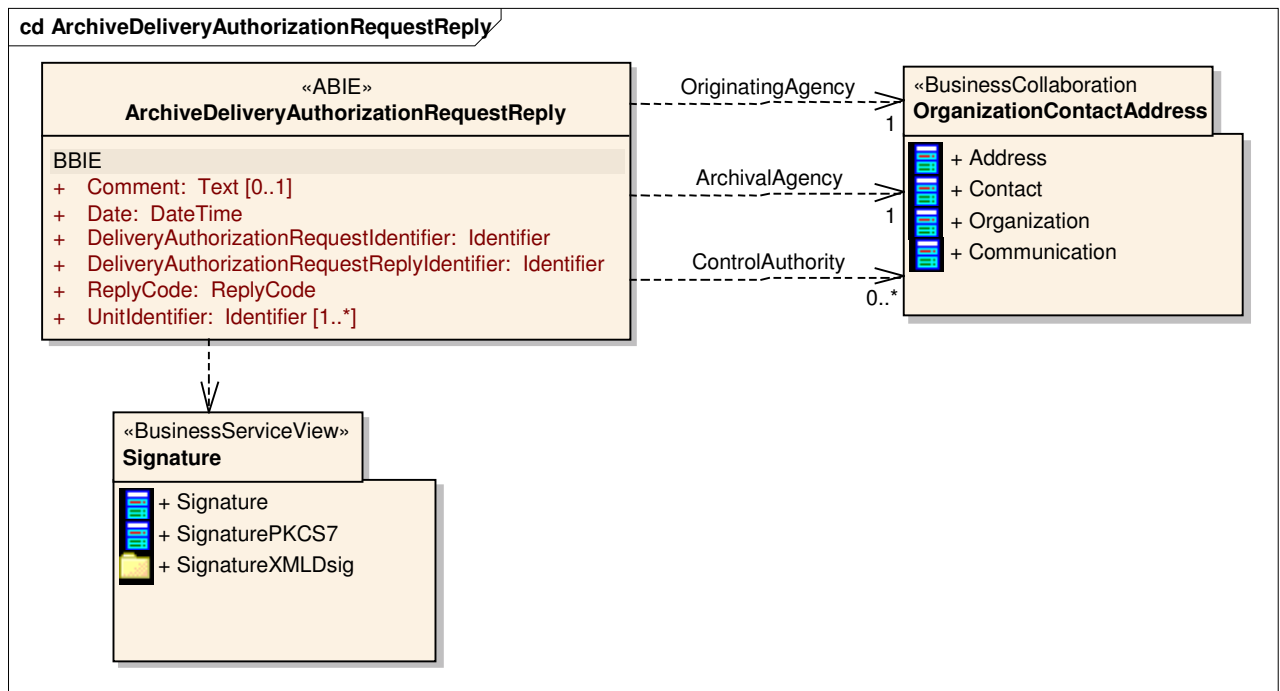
cd ArchiveDeliveryAuthorizationRequestReply

«ABIE»
ArchiveDeliveryAuthorizationRequestReply

BBIE
+ Comment: Text [0..1]
+ Date: DateTime
+ DeliveryAuthorizationRequestIdentifier: Identifier
+ DeliveryAuthorizationRequestReplyIdentifier: Identifier
+ ReplyCode: ReplyCode
+ UnitIdentifier: Identifier [1..*]

OriginatingAgency
1
ArchivalAgency
1
ControlAuthority
0..*

«BusinessCollaboration
OrganizationContactAddress

+ Address
+ Contact
+ Organization
+ Communication

«BusinessServiceView»
Signature

+ Signature
+ SignaturePKCS7
+ SignatureXMLDsig